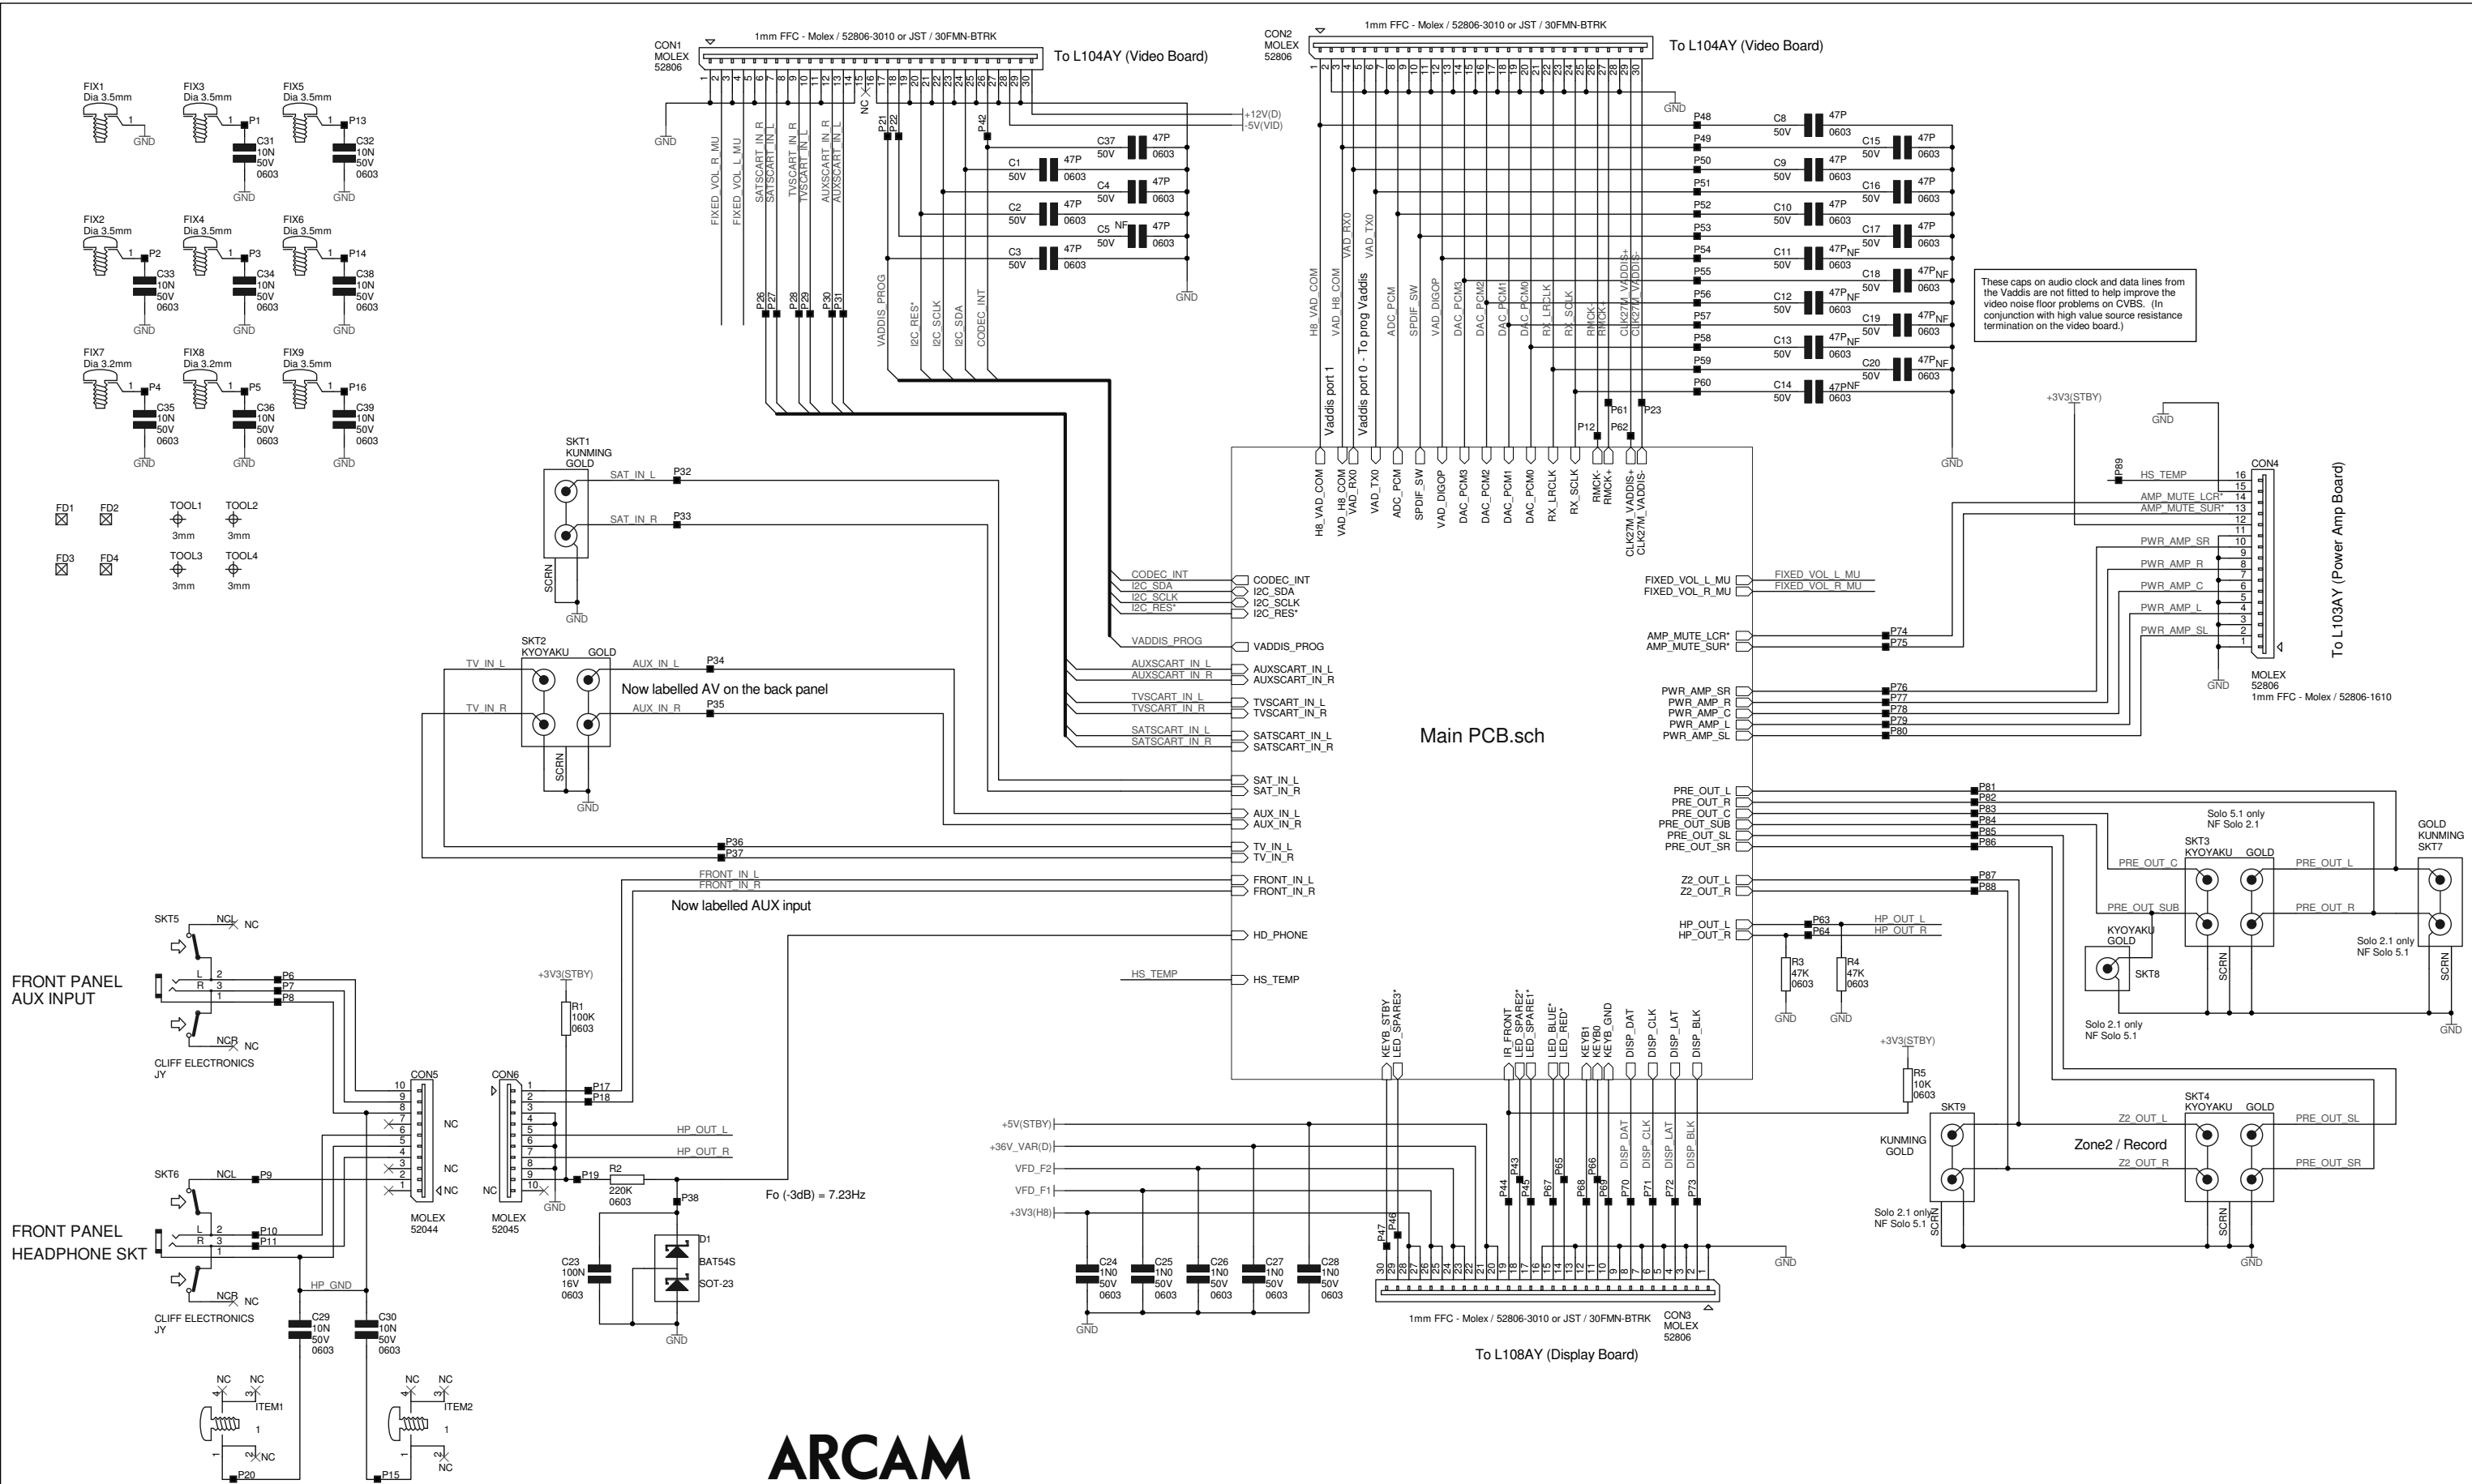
CON1
MOLEX
52806
1mm FFC - Molex / 52806-3010 or JST / 30FMN-BTRK
To L104AY (Video Board)

CON2
MOLEX
52806
1mm FFC - Molex / 52806-3010 or JST / 30FMN-BTRK
To L104AY (Video Board)

FIX1 Dia 3.5mm
FIX3 Dia 3.5mm
FIX5 Dia 3.5mm
FIX2 Dia 3.5mm
FIX4 Dia 3.5mm
FIX6 Dia 3.5mm
FIX7 Dia 3.2mm
FIX8 Dia 3.2mm
FIX9 Dia 3.5mm

C31 10N 50V 0603
C32 10N 50V 0603
C33 10N 50V 0603
C34 10N 50V 0603
C38 10N 50V 0603
C35 10N 50V 0603
C36 10N 50V 0603
C39 10N 50V 0603

GND

FD1 FD2 FD3 FD4
TOOL1 3mm TOOL2 3mm TOOL3 3mm TOOL4 3mm

FIXED_VOL_R_MU
FIXED_VOL_L_MU
SATSCART_IN_R
SATSCART_IN_L
TVSCART_IN_R
TVSCART_IN_L
AUXSCART_IN_R
AUXSCART_IN_L
NC
VADDIS_PROG
I2C_RES*
I2C_SCLK
I2C_SDA
CODEC_INT

+12V(D)
-5V(VID)

C37 50V 47P 0603
C1 50V 47P 0603
C4 50V 47P 0603
C2 50V 47P 0603
C5 50V NF 47P 0603
C3 50V 47P 0603

H8_VAD_COM
VAD_H8_COM
VAD_RX0
VAD_TX0
Vaddis port 1
Vaddis port 0 - To prog Vaddis
ADC_PCM
SPDIF_SW
VAD_DIGOP
DAC_PCM3
DAC_PCM2
DAC_PCM1
DAC_PCM0
RX_LRCLK
RX_SCLK
RMCK-
RMCK+
CLK27M_VADDIS+
CLK27M_VADDIS-

C8 50V 47P 0603
C15 50V 47P 0603
C9 50V 47P 0603
C16 50V 47P 0603
C10 50V 47P 0603
C17 50V 47P 0603
C11 50V 47P NF 0603
C18 50V 47P NF 0603
C12 50V 47P NF 0603
C19 50V 47P NF 0603
C13 50V 47P NF 0603
C20 50V 47P NF 0603
C14 50V 47P NF 0603

These caps on audio clock and data lines from the Vaddis are not fitted to help improve the video noise floor problems on CVBS. (In conjunction with high value source resistance termination on the video board.)

+3V3(STBY)
HS_TEMP
AMP_MUTE_LCR*
AMP_MUTE_SUR*
PWR_AMP_SR
PWR_AMP_R
PWR_AMP_C
PWR_AMP_L
PWR_AMP_SL
CON4
MOLEX
52806
1mm FFC - Molex / 52806-1610
To L103AY (Power Amp Board)

SKT1
KUNMING
GOLD
SAT_IN_L
SAT_IN_R
SCRN

SKT2
KYOYAKU GOLD
TV_IN_L
AUX_IN_L
Now labelled AV on the back panel
TV_IN_R
AUX_IN_R

CODEC_INT
I2C_SDA
I2C_SCLK
I2C_RES*
VADDIS_PROG
AUXSCART_IN_L
AUXSCART_IN_R
TVSCART_IN_L
TVSCART_IN_R
SATSCART_IN_L
SATSCART_IN_R
SAT_IN_L
SAT_IN_R
AUX_IN_L
AUX_IN_R
TV_IN_L
TV_IN_R
FRONT_IN_L
FRONT_IN_R
HD_PHONE
HS_TEMP

Main PCB.sch

FIXED_VOL_L_MU
FIXED_VOL_R_MU
AMP_MUTE_LCR*
AMP_MUTE_SUR*
PWR_AMP_SR
PWR_AMP_R
PWR_AMP_C
PWR_AMP_L
PWR_AMP_SL
PRE_OUT_L
PRE_OUT_R
PRE_OUT_C
PRE_OUT_SUB
PRE_OUT_SL
PRE_OUT_SR
Z2_OUT_L
Z2_OUT_R
HP_OUT_L
HP_OUT_R

Now labelled AUX input

Solo 5.1 only
NF Solo 2.1
SKT3 KYOYAKU GOLD
GOLD KUNMING SKT7
Solo 2.1 only NF Solo 5.1
KYOYAKU GOLD SKT8
Solo 2.1 only NF Solo 5.1

R3 47K 0603
R4 47K 0603

SKT5
NCL NC
FRONT PANEL AUX INPUT
NCR NC
CLIFF ELECTRONICS JY
CON5 MOLEX 52044
CON6 MOLEX 52045
+3V3(STBY)
R1 100K 0603
R2 220K 0603
Fo (-3dB) = 7.23Hz
C23 100N 16V 0603
D1 BAT54S SOT-23
SKT6
FRONT PANEL HEADPHONE SKT
HP_GND
C29 10N 50V 0603
C30 10N 50V 0603
ITEM1
ITEM2

KEYB_STBY
LED_SPARE3*
IR_FRONT
LED_SPARE2*
LED_SPARE1*
LED_BLUE*
LED_RED*
KEYB1
KEYB0
KEYB_GND
DISP_DAT
DISP_CLK
DISP_LAT
DISP_BLK

+5V(STBY)
+36V_VAR(D)
VFD_F2
VFD_F1
+3V3(H8)
C24 1N0 50V 0603
C25 1N0 50V 0603
C26 1N0 50V 0603
C27 1N0 50V 0603
C28 1N0 50V 0603
1mm FFC - Molex / 52806-3010 or JST / 30FMN-BTRK
CON3 MOLEX 52806
To L108AY (Display Board)

R5 10K 0603
SKT9
KUNMING GOLD
SKT4 KYOYAKU GOLD
Zone2 / Record
Z2_OUT_L
Z2_OUT_R
PRE_OUT_SL
PRE_OUT_SR
Solo 2.1 only NF Solo 5.1

ARCAM